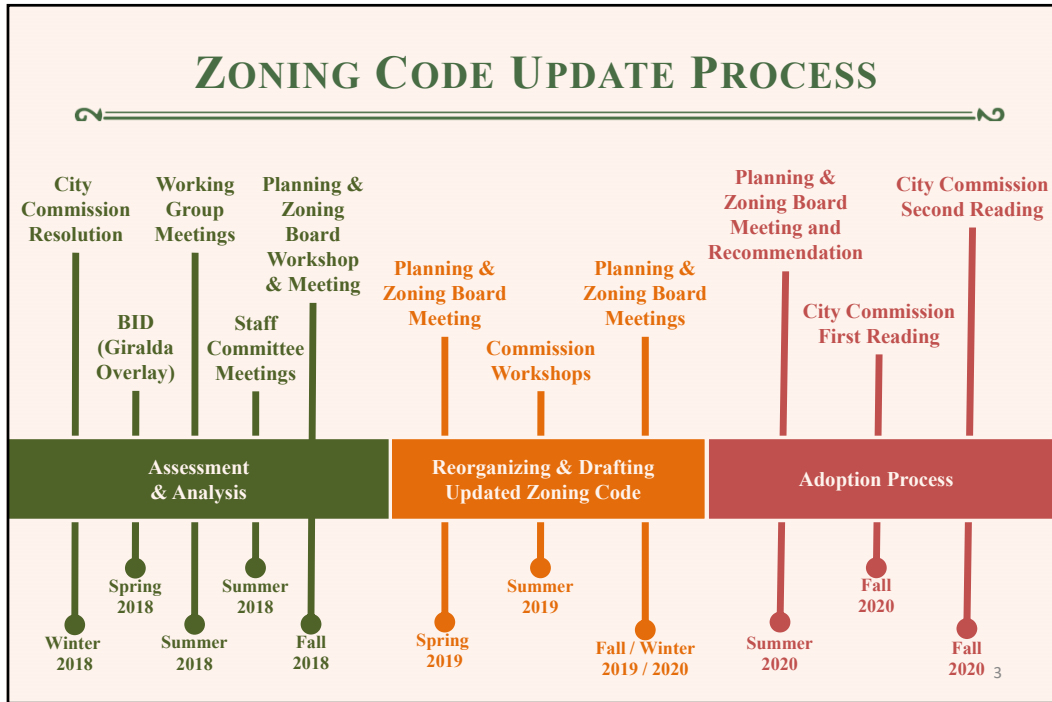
ZONING CODE UPDATE PROCESS

City Commission Resolution

BID (Giralda Overlay)

Working Group Meetings

Staff Committee Meetings

Planning & Zoning Board Workshop & Meeting

Planning & Zoning Board Meeting

Commission Workshops

Planning & Zoning Board Meetings

Planning & Zoning Board Meeting and Recommendation

City Commission First Reading

City Commission Second Reading

Assessment & Analysis

Reorganizing & Drafting Updated Zoning Code

Adoption Process

Winter 2018

Spring 2018

Summer 2018

Summer 2018

Fall 2018

Spring 2019

Summer 2019

Fall / Winter 2019 / 2020

Summer 2020

Fall 2020

Fall 2020

3